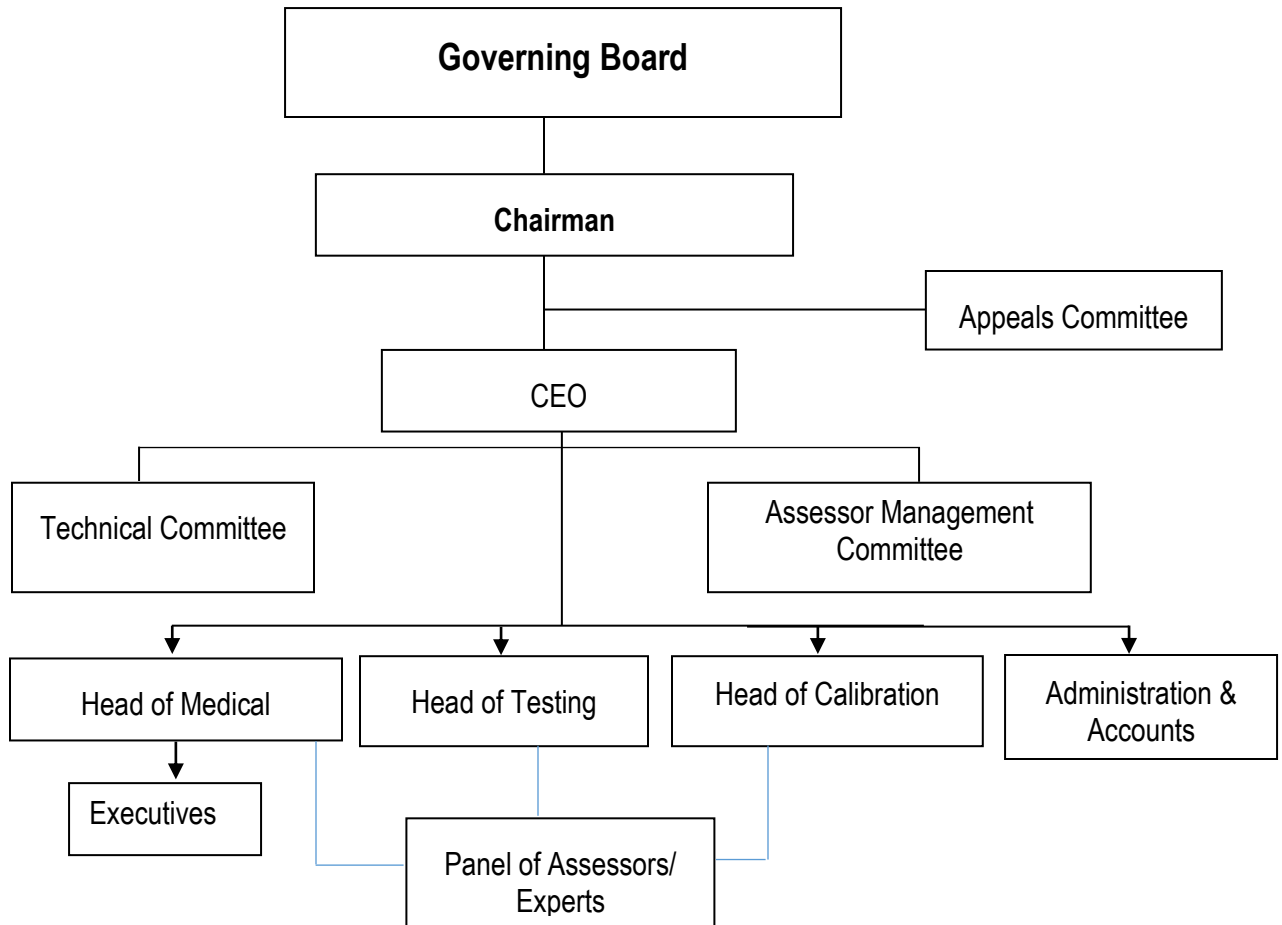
Governing Board

Chairman

Appeals Committee

CEO

Technical Committee

Assessor Management Committee

Head of Medical

Head of Testing

Head of Calibration

Administration & Accounts

Executives

Panel of Assessors/ Experts